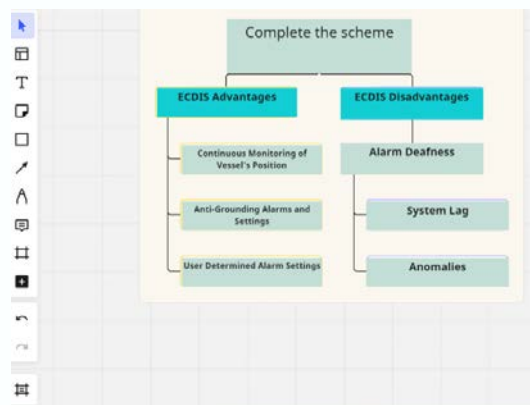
Complete the scheme

ECDIS Advantages

Continuous Monitoring of Vessel's Position

Anti-Grounding Alarms and Settings

User Determined Alarm Settings

ECDIS Disadvantages

Alarm Deafness

System Lag

Anomalies